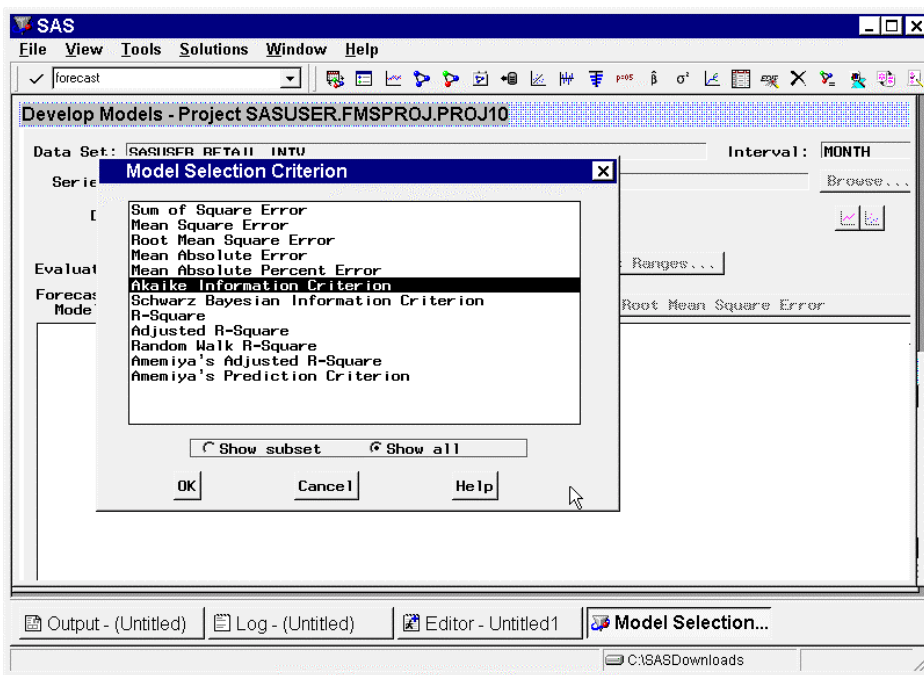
SAS

File View Tools Solutions Window Help

forecast

Develop Models - Project SASUSER.FMSPROJ.PROJ10

Data Set: SASUSER.RETAIL.INTV

Interval: MONTH

Serie

Browse...

D

Evaluat

Ranges...

Forecas
Mode

Root Mean Square Error

Model Selection Criterion

Sum of Square Error
Mean Square Error
Root Mean Square Error
Mean Absolute Error
Mean Absolute Percent Error
Akaike Information Criterion
Schwarz Bayesian Information Criterion
R-Square
Adjusted R-Square
Random Walk R-Square
Amemiya's Adjusted R-Square
Amemiya's Prediction Criterion

Show subset Show all

OK Cancel Help

Output - (Untitled) Log - (Untitled) Editor - Untitled1 Model Selection...

C:\SASDownloads